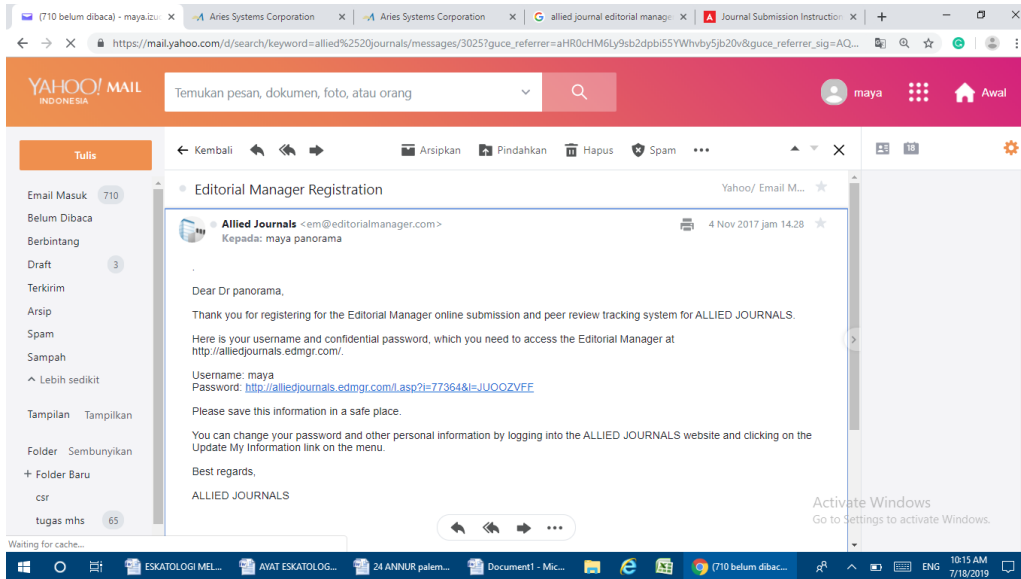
(710 belum dibaca) - maya.izu ×
Aries Systems Corporation ×
Aries Systems Corporation ×
allied journal editorial manage ×
Journal Submission Instruction ×
+

https://mail.yahoo.com/d/search/keyword=allied%2520journals/messages/3025?guce_referrer=aHR0cHM6Ly9sb2dpbi55YWhvby5jb20v&guce_referrer_sig=AQ...

YAHOO! MAIL
INDONESIA

Temukan pesan, dokumen, foto, atau orang

maya
Awal

Tulis

Email Masuk 710
Belum Dibaca
Berbintang
Draft 3
Terkirim
Arsip
Spam
Sampah
^ Lebih sedikit

Tampilan Tampilkan

Folder Sembunyikan
+ Folder Baru
csr
tugas mhs 65

← Kembali
Arsipkan
Pindahkan
Hapus
Spam
•••

Editorial Manager Registration
Yahoo/ Email M...

Allied Journals <em@editorialmanager.com>
Kepada: maya panorama
4 Nov 2017 jam 14.28

Dear Dr panorama,

Thank you for registering for the Editorial Manager online submission and peer review tracking system for ALLIED JOURNALS.

Here is your username and confidential password, which you need to access the Editorial Manager at http://alliedjournals.edmgr.com/.

Username: maya
Password: http://alliedjournals.edmgr.com/l.asp?i=77364&l=JUOOZVFF

Please save this information in a safe place.

You can change your password and other personal information by logging into the ALLIED JOURNALS website and clicking on the Update My Information link on the menu.

Best regards,

ALLIED JOURNALS

18

Activate Windows
Go to Settings to activate Windows.

Waiting for cache...

ESKATOLOGI MEL...
AYAT ESKATOLOG...
24 ANNUR palem...
Document1 - Mic...
(710 belum dibac...
ENG
10:15 AM
7/18/2019